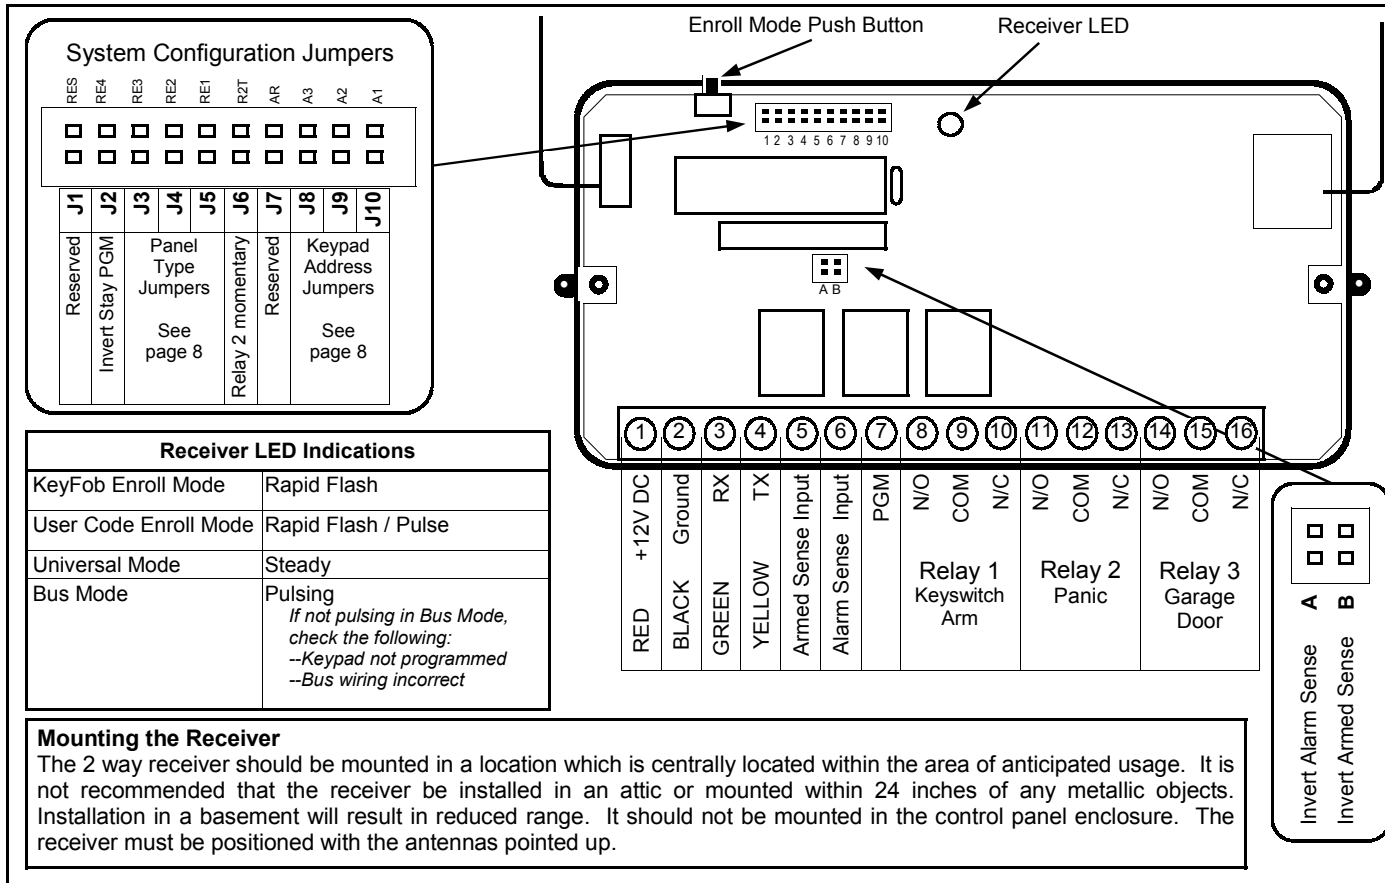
System Configuration Jumpers

RES RE4 RE3 RE2 RE1 R2T AR A3 A2 A1

J1 J2 J3 J4 J5 J6 J7 J8 J9 J10

Reserved

Invert Stay PGM

Panel Type Jumpers

See page 8

Relay 2 momentary

Reserved

Keypad Address Jumpers

See page 8

Enroll Mode Push Button

Receiver LED

1 2 3 4 5 6 7 8 9 10

A B

| Receiver LED Indications | |
|---|---|
| KeyFob Enroll Mode | Rapid Flash |
| User Code Enroll Mode | Rapid Flash / Pulse |
| Universal Mode | Steady |
| Bus Mode | Pulsing *If not pulsing in Bus Mode, check the following: --Keypad not programmed --Bus wiring incorrect* |

1 2 3 4 5 6 7 8 9 10 11 12 13 14 15 16

RED +12V DC

BLACK Ground

GREEN RX

YELLOW TX

Armed Sense Input

Alarm Sense Input

PGM

N/O COM N/C
Relay 1
Keyswitch Arm

N/O COM N/C
Relay 2
Panic

N/O COM N/C
Relay 3
Garage Door

A B

Invert Alarm Sense

Invert Armed Sense

**Mounting the Receiver**
The 2 way receiver should be mounted in a location which is centrally located within the area of anticipated usage. It is not recommended that the receiver be installed in an attic or mounted within 24 inches of any metallic objects. Installation in a basement will result in reduced range. It should not be mounted in the control panel enclosure. The receiver must be positioned with the antennas pointed up.